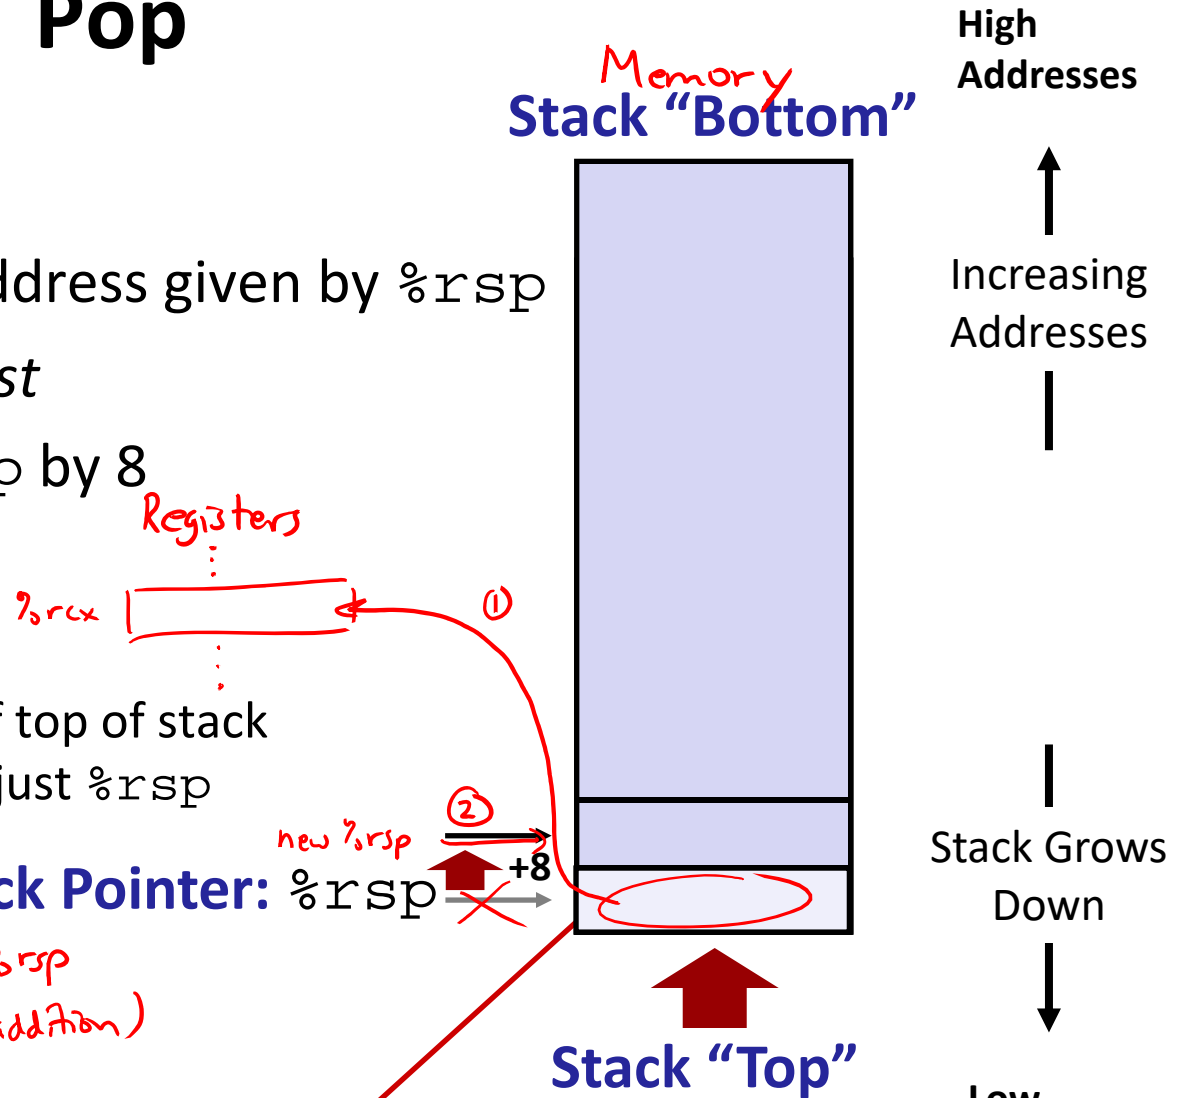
Pop

ddress given by %rsp

st

p by 8

Registers

%rcx

①

f top of stack
just %rsp

②
new %rsp

+8

ck Pointer: %rsp

%rsp

ddition)

Memory
Stack "Bottom"

High
Addresses

Increasing
Addresses

Stack Grows
Down

Stack "Top"

Low